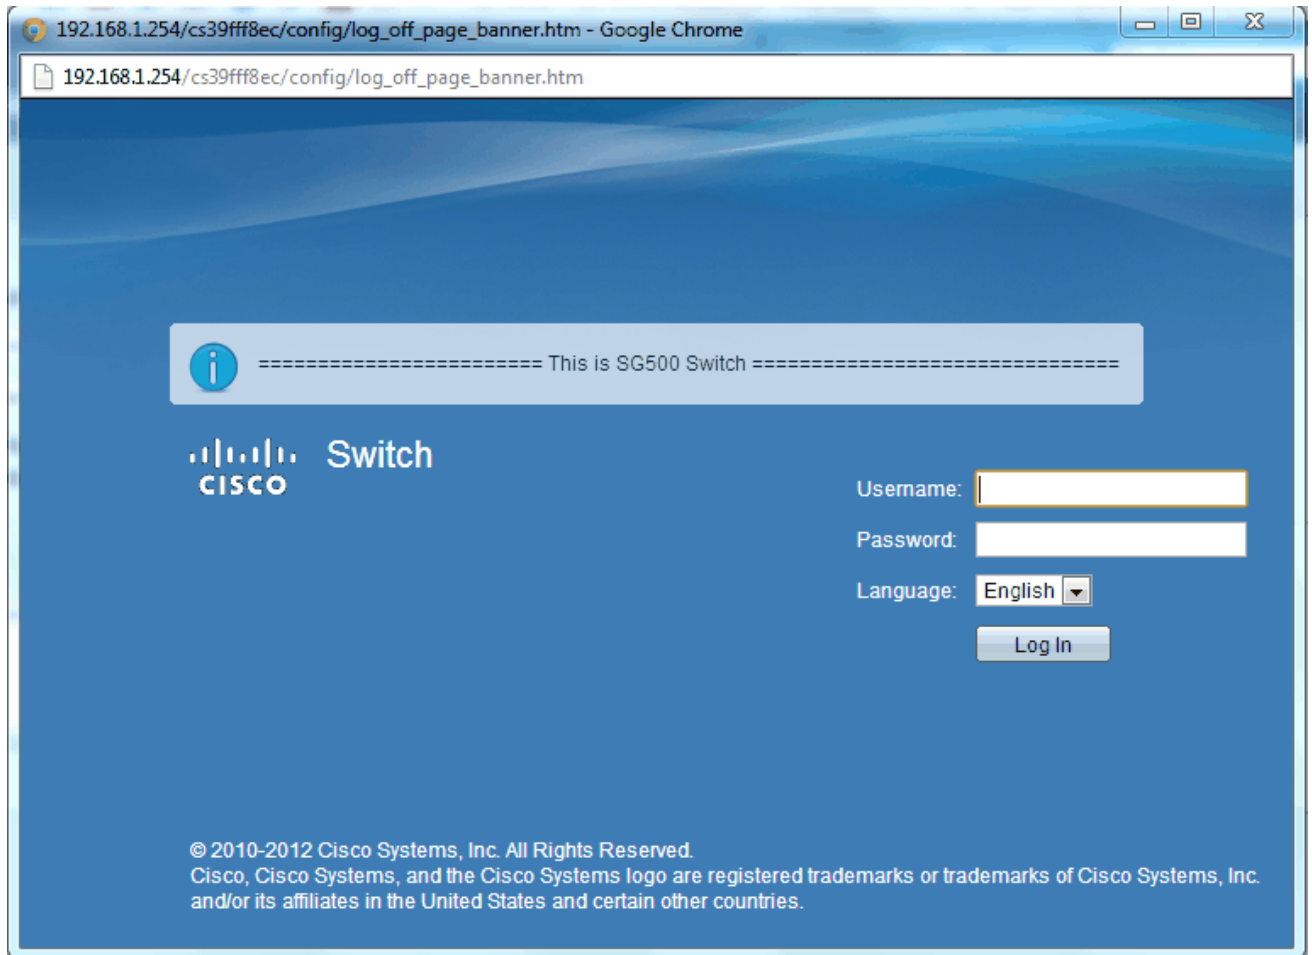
192.168.1.254/cs39fff8ec/config/log_off_page_banner.htm - Google Chrome

192.168.1.254/cs39fff8ec/config/log_off_page_banner.htm

======================== This is SG500 Switch ================================

cisco Switch

Username:

Password:

Language: English

Log In

© 2010-2012 Cisco Systems, Inc. All Rights Reserved.
Cisco, Cisco Systems, and the Cisco Systems logo are registered trademarks or trademarks of Cisco Systems, Inc. and/or its affiliates in the United States and certain other countries.